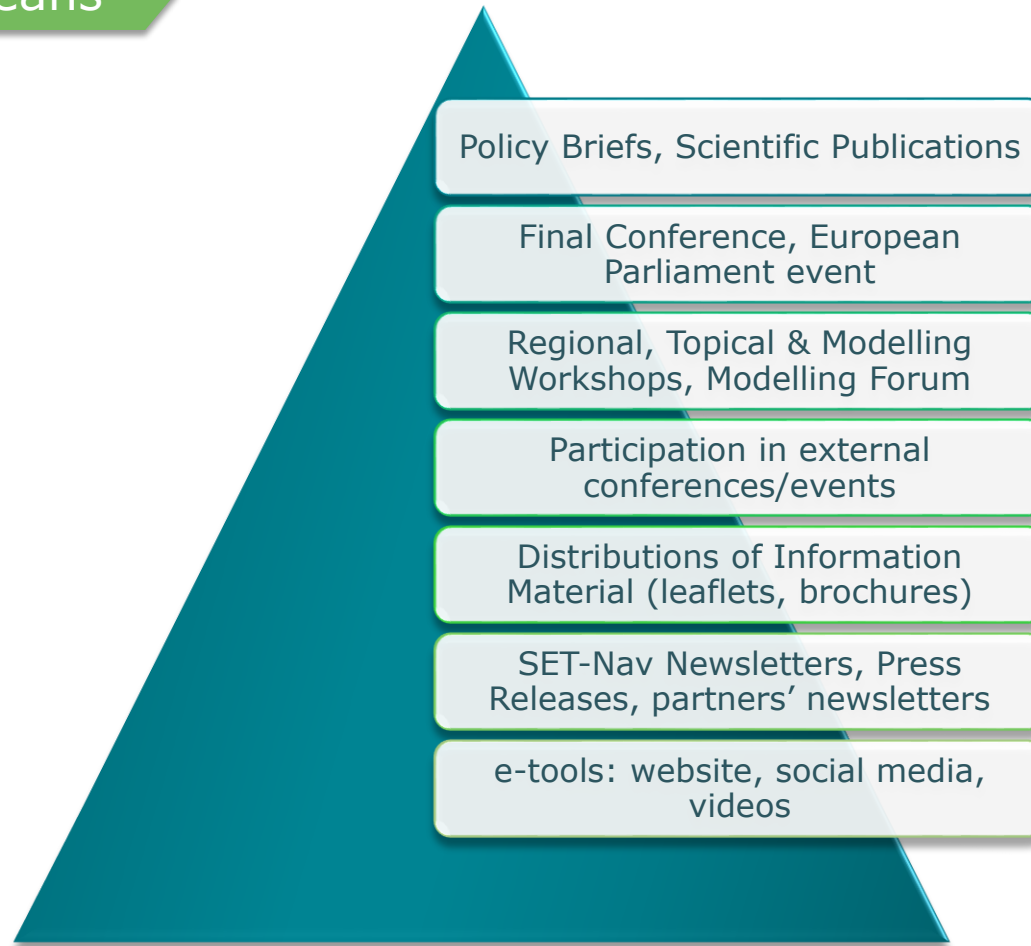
eans

Policy Briefs, Scientific Publications

Final Conference, European Parliament event

Regional, Topical & Modelling Workshops, Modelling Forum

Participation in external conferences/events

Distributions of Information Material (leaflets, brochures)

SET-Nav Newsletters, Press Releases, partners' newsletters

e-tools: website, social media, videos